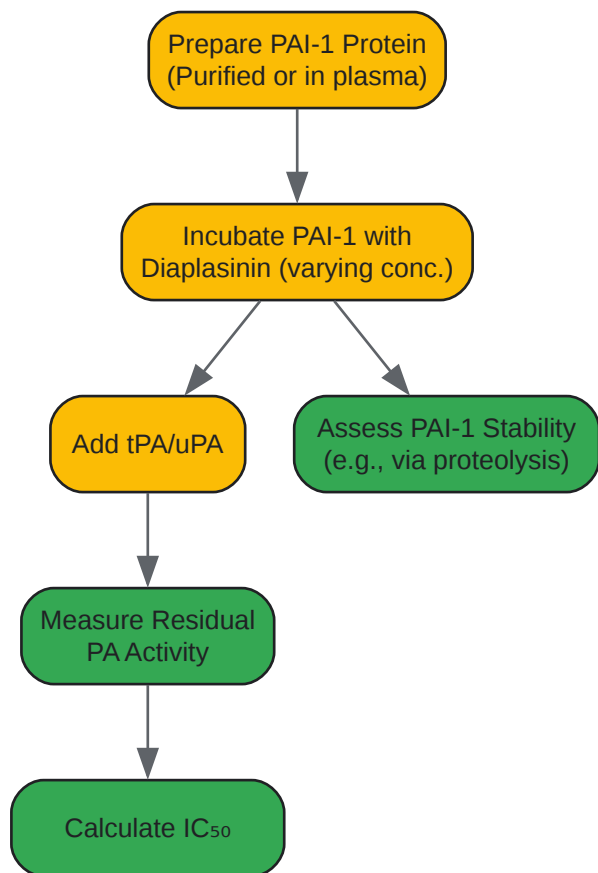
Prepare PAI-1 Protein (Purified or in plasma)

Incubate PAI-1 with Diaplasinin (varying conc.)

Add tPA/uPA

Assess PAI-1 Stability (e.g., via proteolysis)

Measure Residual PA Activity

Calculate $IC_{50}$